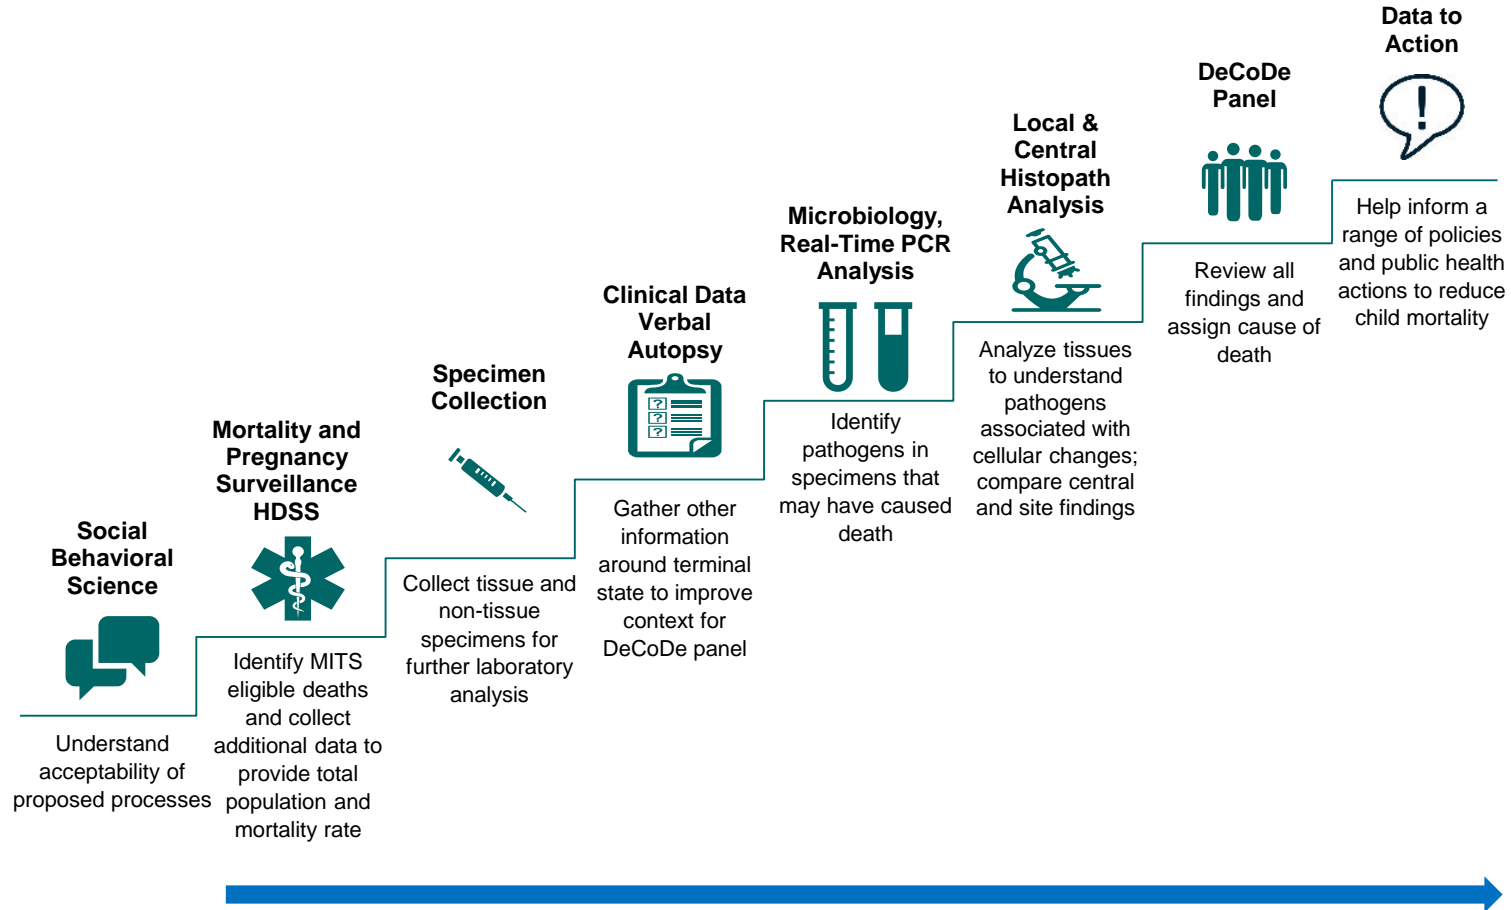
Social Behavioral Science

Understand acceptability of proposed processes

Mortality and Pregnancy Surveillance HDSS

Identify MITS eligible deaths and collect additional data to provide total population and mortality rate

Specimen Collection

Collect tissue and non-tissue specimens for further laboratory analysis

Clinical Data Verbal Autopsy

?
?
?

Gather other information around terminal state to improve context for DeCoDe panel

Microbiology, Real-Time PCR Analysis

Identify pathogens in specimens that may have caused death

Local & Central Histopath Analysis

Analyze tissues to understand pathogens associated with cellular changes; compare central and site findings

DeCoDe Panel

Review all findings and assign cause of death

Data to Action

!

Help inform a range of policies and public health actions to reduce child mortality